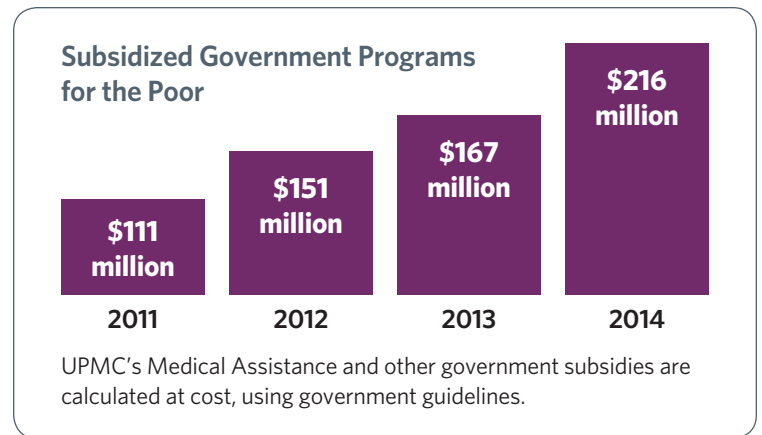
Subsidized Government Programs for the Poor

$111 million

$151 million

$167 million

$216 million

2011

2012

2013

2014

UPMC’s Medical Assistance and other government subsidies are calculated at cost, using government guidelines.